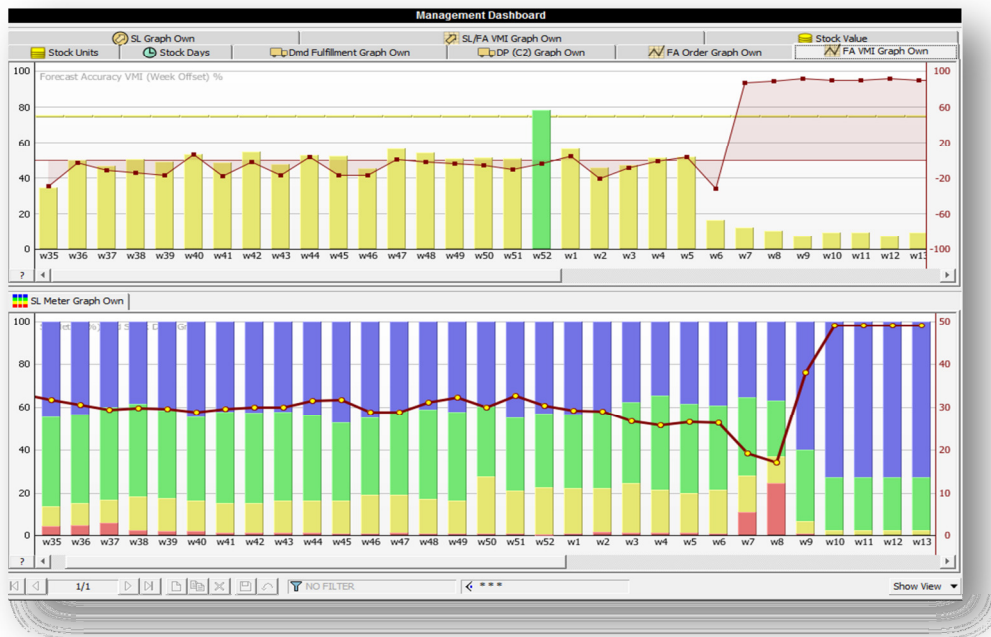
Management Dashboard

SL Graph Own | SL/FA VMI Graph Own | Stock Value
Stock Units | Stock Days | Dmd Fulfillment Graph Own | DP (C2) Graph Own | FA Order Graph Own | FA VMI Graph Own

Forecast Accuracy VMI (Week Offset) %

100
80
60
40
20
0

100
60
20
-20
-60
-100

w35 w36 w37 w38 w39 w40 w41 w42 w43 w44 w45 w46 w47 w48 w49 w50 w51 w52 w1 w2 w3 w4 w5 w6 w7 w8 w9 w10 w11 w12 w13

?

SL Meter Graph Own

100
80
60
40
20
0

50
40
30
20
10
0

w35 w36 w37 w38 w39 w40 w41 w42 w43 w44 w45 w46 w47 w48 w49 w50 w51 w52 w1 w2 w3 w4 w5 w6 w7 w8 w9 w10 w11 w12 w13

?

1/1 | NO FILTER | Show View